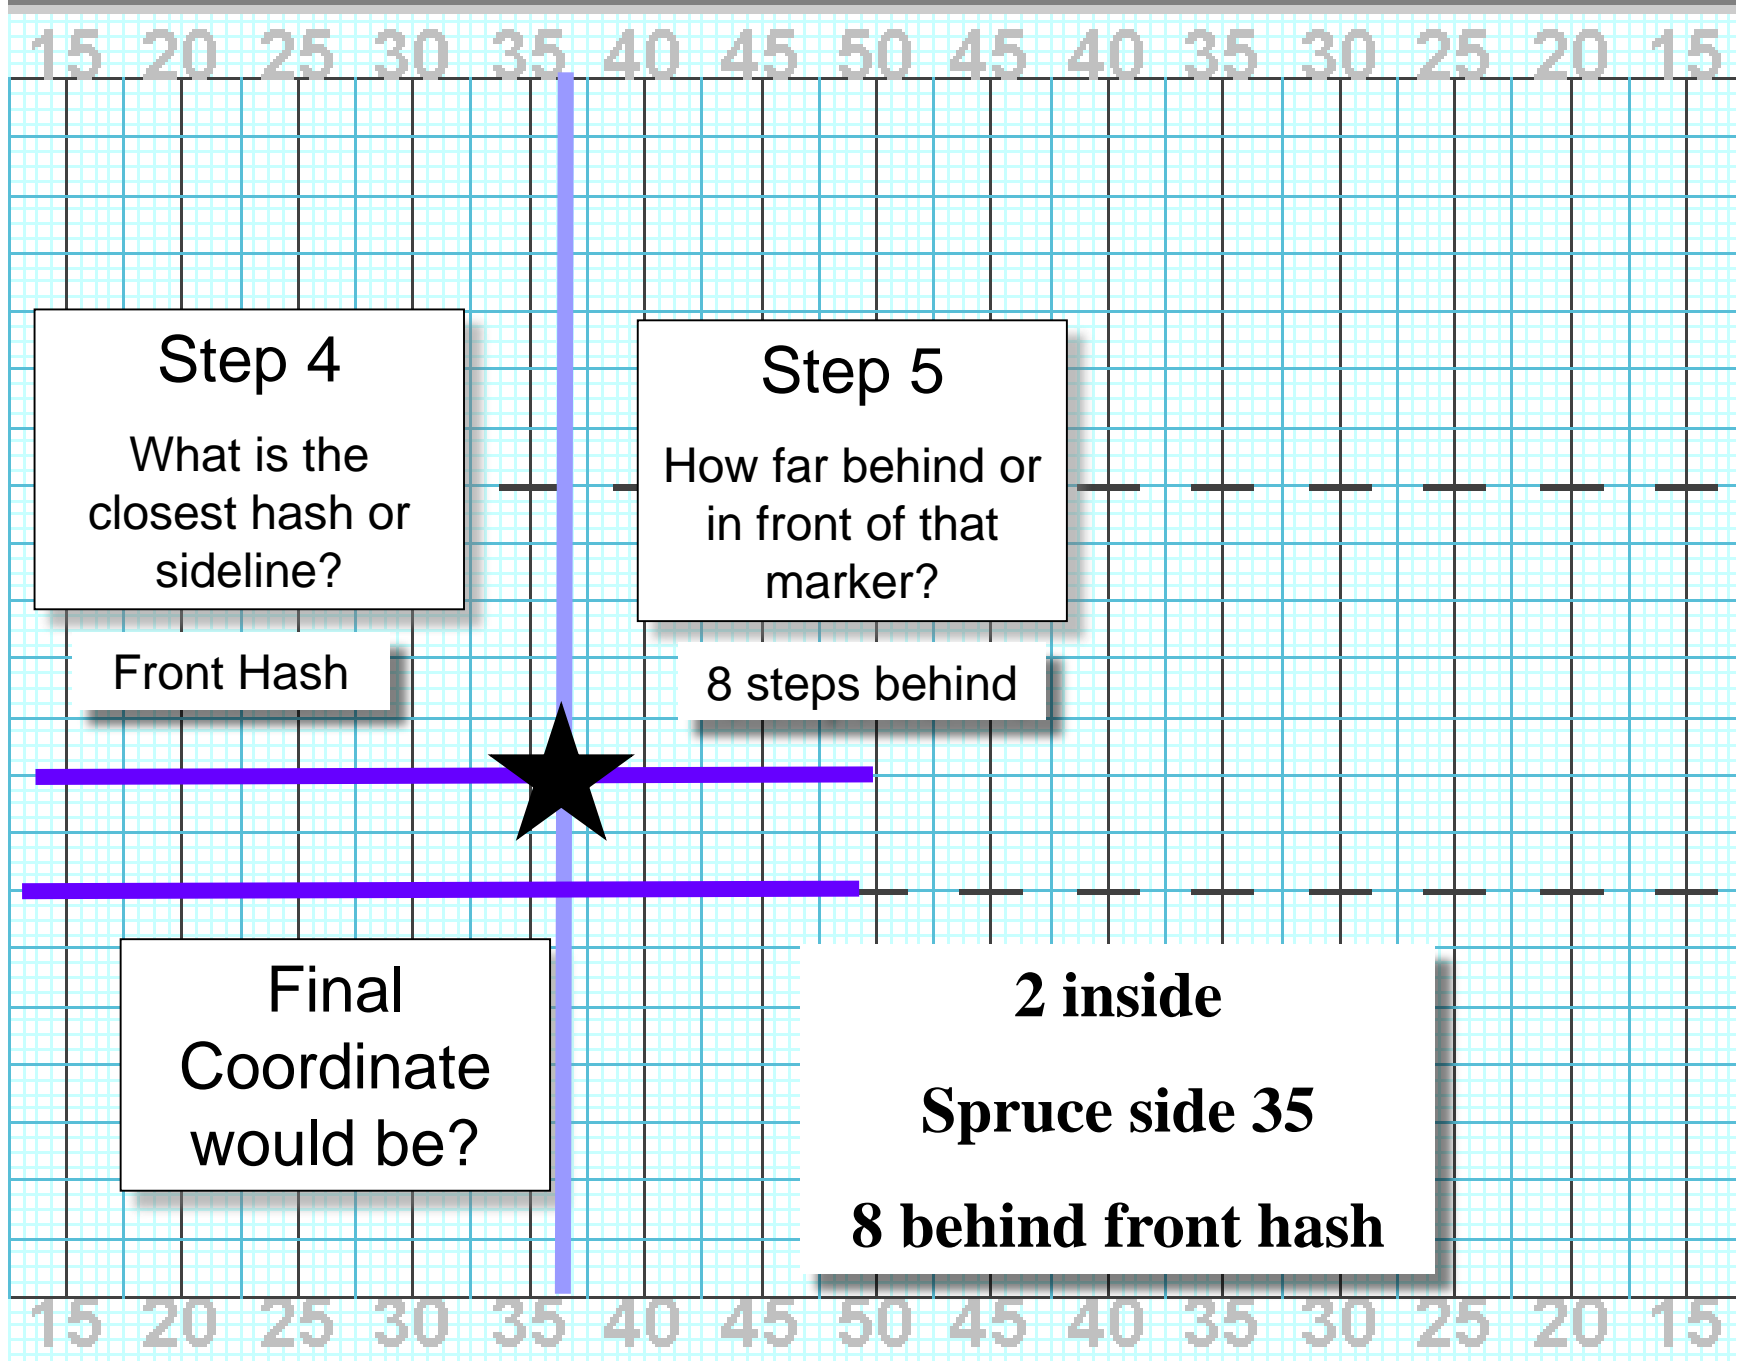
15 20 25 30 35 40 45 50 45 40 35 30 25 20 15

Step 4

What is the closest hash or sideline?

Front Hash

Step 5

How far behind or in front of that marker?

8 steps behind

Final Coordinate would be?

2 inside

Spruce side 35

8 behind front hash

15 20 25 30 35 40 45 50 45 40 35 30 25 20 15